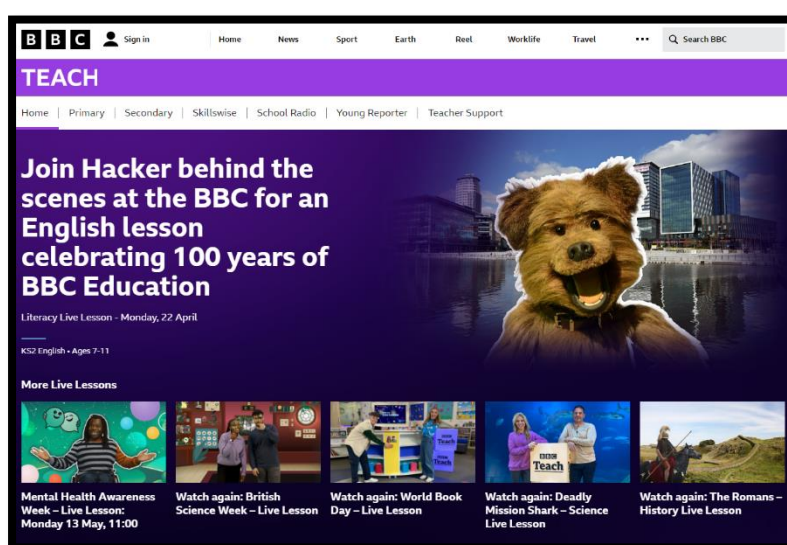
BBC Sign in Home News Sport Earth Reel Worklife Travel ••• Search BBC

TEACH

Home | Primary | Secondary | Skillswise | School Radio | Young Reporter | Teacher Support

Join Hacker behind the scenes at the BBC for an English lesson celebrating 100 years of BBC Education

Literacy Live Lesson - Monday, 22 April

KS2 English • Ages 7-11

More Live Lessons

BBC Teach

Mental Health Awareness Week – Live Lesson: Monday 13 May, 11:00

Watch again: British Science Week – Live Lesson

Watch again: World Book Day – Live Lesson

Watch again: Deadly Mission Shark – Science Live Lesson

Watch again: The Romans – History Live Lesson